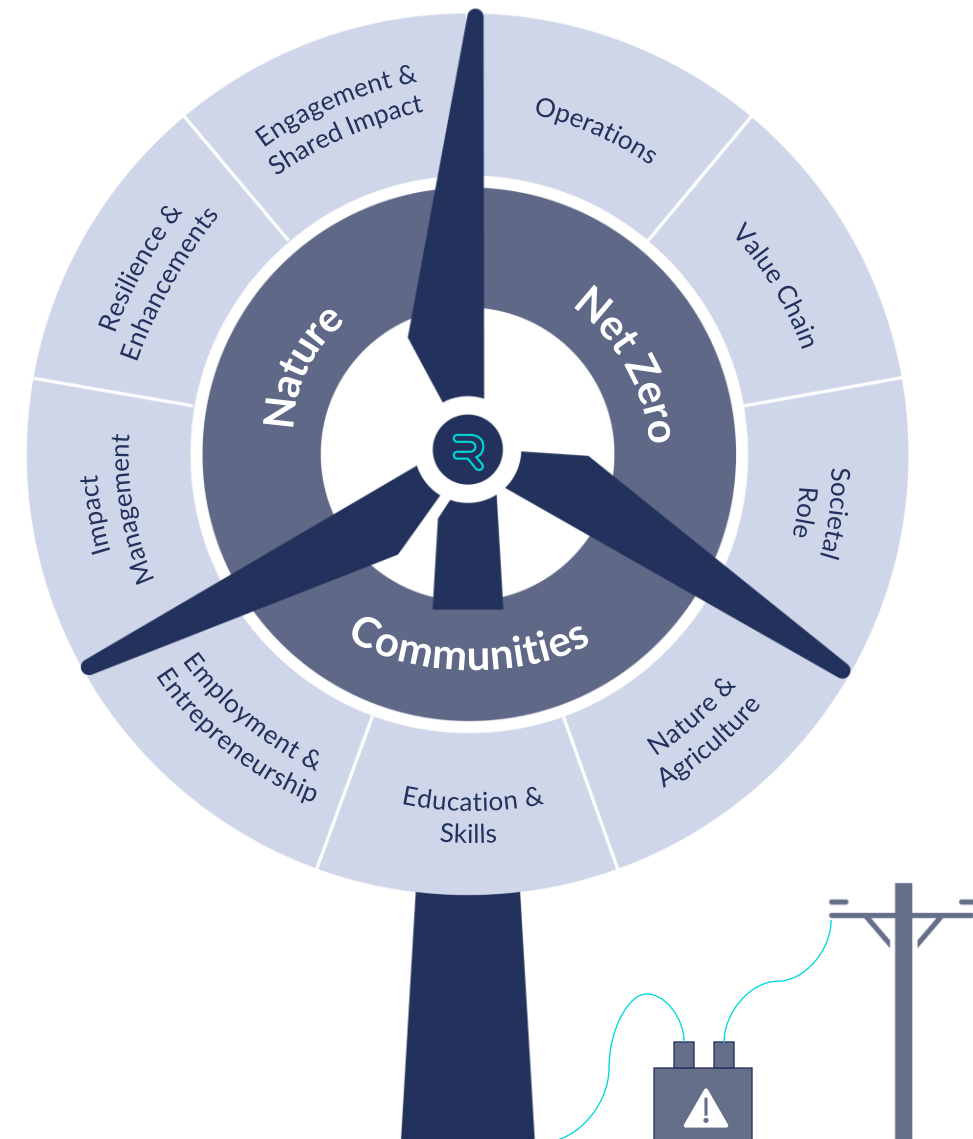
Engagement & Shared Impact

Operations

Value Chain

Societal Role

Nature & Agriculture

Education & Skills

Employment & Entrepreneurship

Impact Management

Resilience & Enhancements

Nature

Net Zero

Communities

R